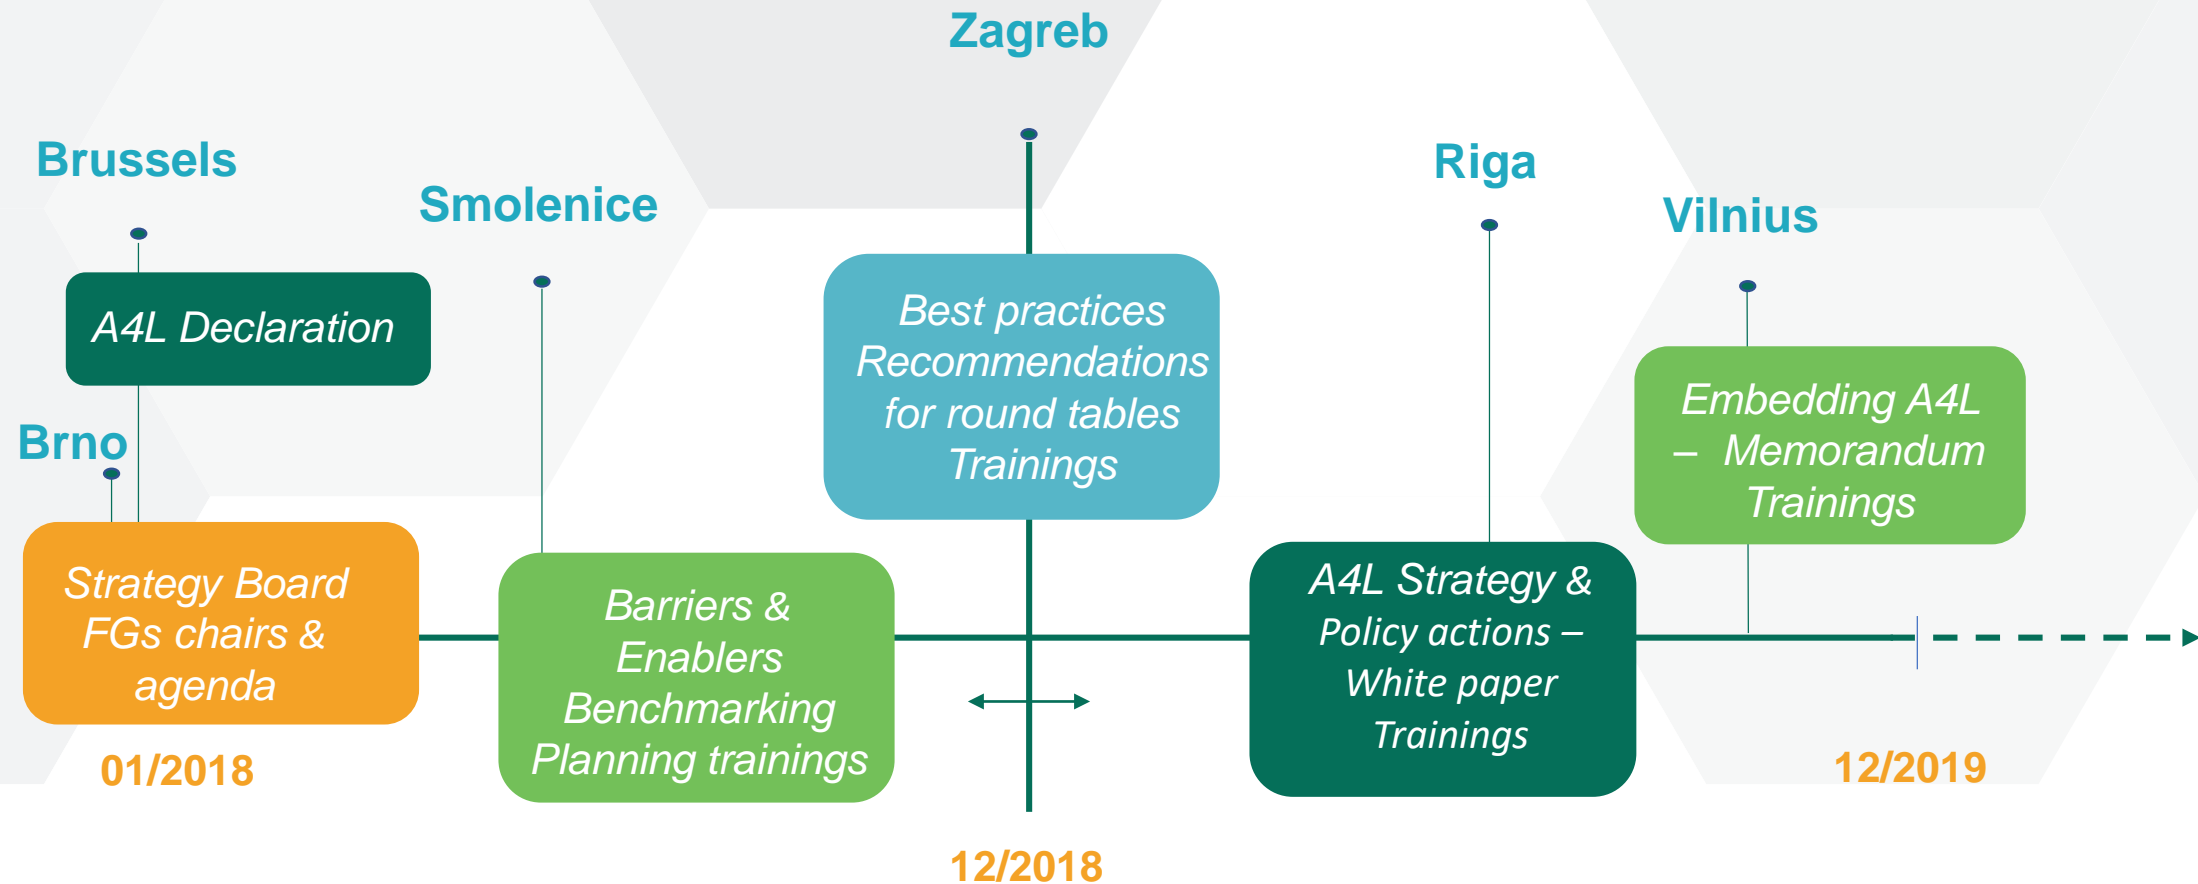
Zagreb

Brussels

Smolenice

Riga

Vilnius

A4L Declaration

Best practices Recommendations for round tables Trainings

Brno

Embedding A4L – Memorandum Trainings

Strategy Board FGs chairs & agenda

Barriers & Enablers Benchmarking Planning trainings

A4L Strategy & Policy actions – White paper Trainings

01/2018

12/2019

12/2018